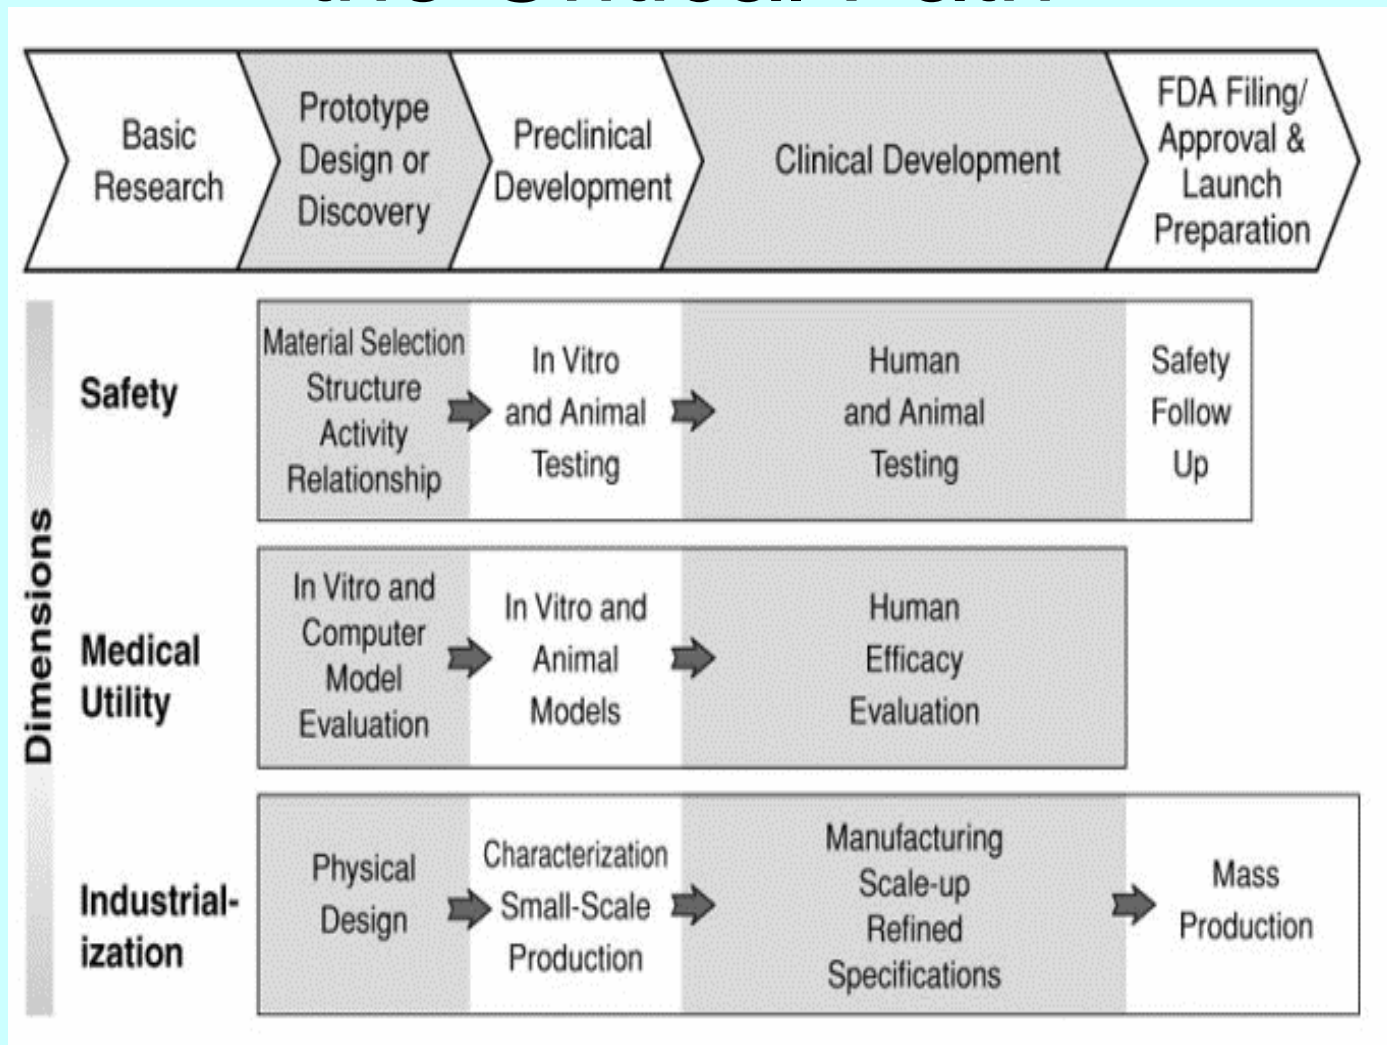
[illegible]

Basic Research

Prototype Design or Discovery

Preclinical Development

Clinical Development

FDA Filing/ Approval & Launch Preparation

Dimensions

Safety

Material Selection Structure Activity Relationship

In Vitro and Animal Testing

Human and Animal Testing

Safety Follow Up

Medical Utility

In Vitro and Computer Model Evaluation

In Vitro and Animal Models

Human Efficacy Evaluation

Industrialization

Physical Design

Characterization Small-Scale Production

Manufacturing Scale-up Refined Specifications

Mass Production